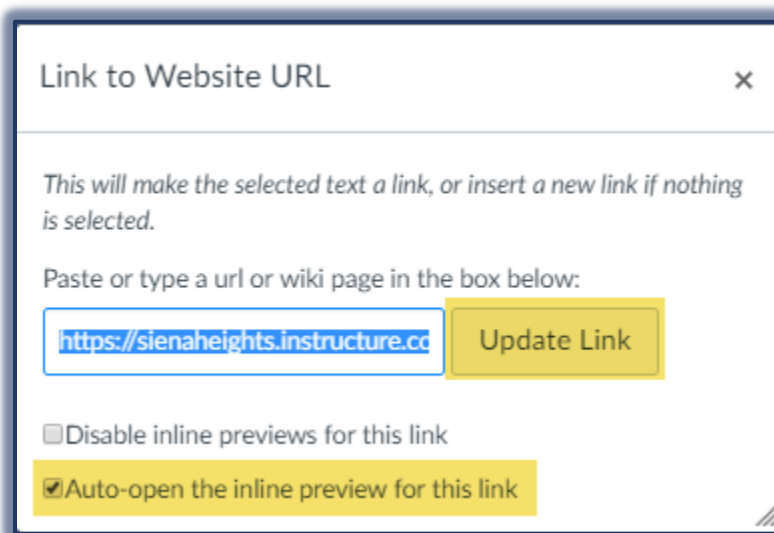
Link to Website URL

×

This will make the selected text a link, or insert a new link if nothing is selected.

Paste or type a url or wiki page in the box below:

https://sienaheights.instructure.co

Update Link

Disable inline previews for this link

Auto-open the inline preview for this link